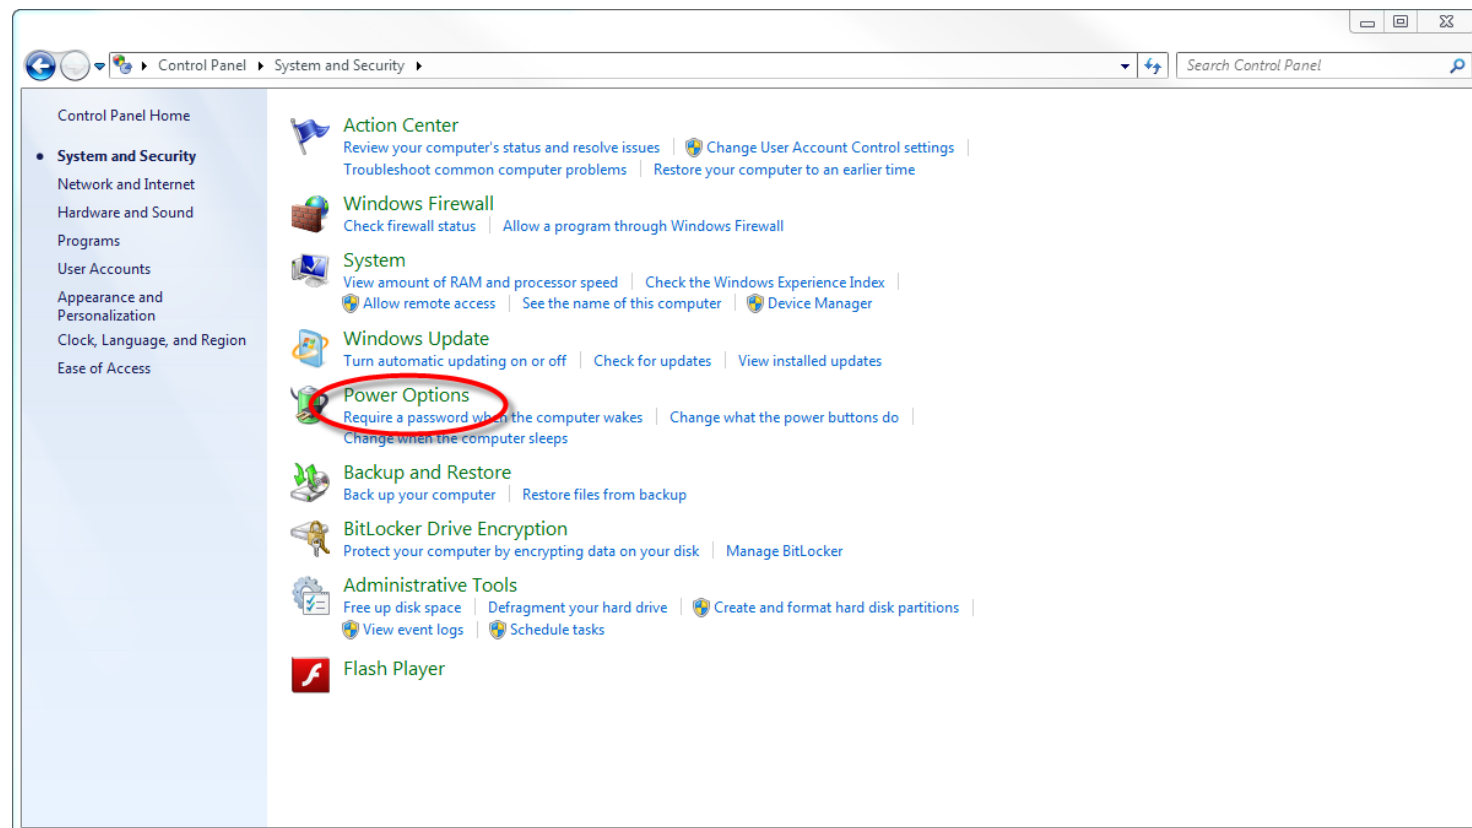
Control Panel ▸ System and Security ▸

Search Control Panel

Control Panel Home

System and Security
Network and Internet
Hardware and Sound
Programs
User Accounts
Appearance and Personalization
Clock, Language, and Region
Ease of Access

Action Center
Review your computer's status and resolve issues | Change User Account Control settings | Troubleshoot common computer problems | Restore your computer to an earlier time

Windows Firewall
Check firewall status | Allow a program through Windows Firewall

System
View amount of RAM and processor speed | Check the Windows Experience Index | Allow remote access | See the name of this computer | Device Manager

Windows Update
Turn automatic updating on or off | Check for updates | View installed updates

Power Options
Require a password when the computer wakes | Change what the power buttons do | Change when the computer sleeps

Backup and Restore
Back up your computer | Restore files from backup

BitLocker Drive Encryption
Protect your computer by encrypting data on your disk | Manage BitLocker

Administrative Tools
Free up disk space | Defragment your hard drive | Create and format hard disk partitions | View event logs | Schedule tasks

Flash Player